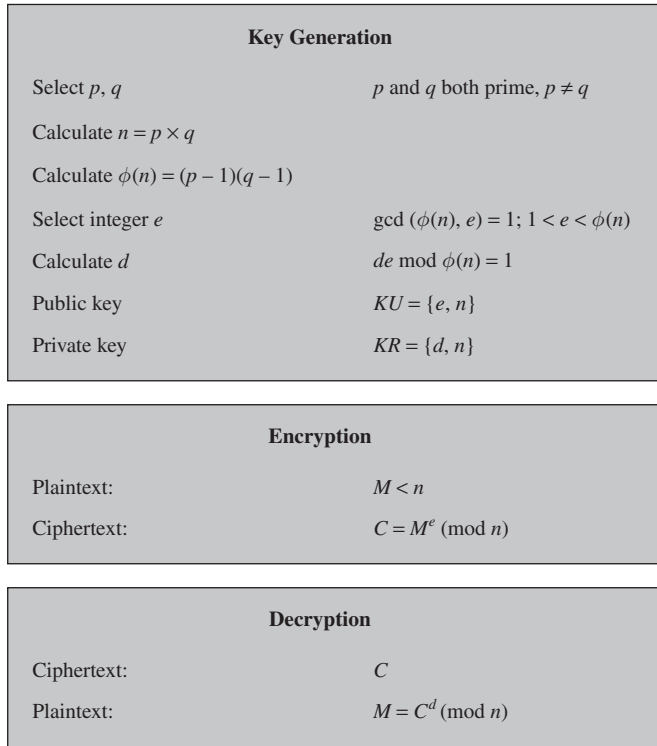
**Key Generation**

| | |
|---|---|
| Select $p$, $q$ | $p$ and $q$ both prime, $p \neq q$ |
| Calculate $n = p \times q$ | |
| Calculate $\phi(n) = (p-1)(q-1)$ | |
| Select integer $e$ | gcd $(\phi(n), e) = 1$; $1 < e < \phi(n)$ |
| Calculate $d$ | $de \bmod \phi(n) = 1$ |
| Public key | $KU = \{e, n\}$ |
| Private key | $KR = \{d, n\}$ |

**Encryption**

| | |
|---|---|
| Plaintext: | $M < n$ |
| Ciphertext: | $C = M^e \pmod{n}$ |

**Decryption**

| | |
|---|---|
| Ciphertext: | $C$ |
| Plaintext: | $M = C^d \pmod{n}$ |